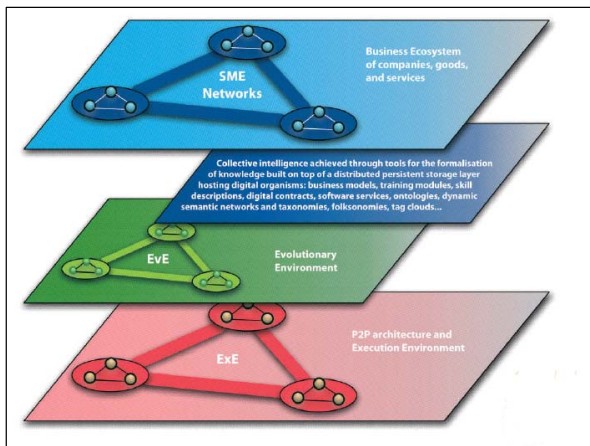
SME Networks

Business Ecosystem of companies, goods, and services

Collective intelligence achieved through tools for the formalisation of knowledge built on top of a distributed persistent storage layer hosting digital organisms: business models, training modules, skill descriptions, digital contracts, software services, ontologies, dynamic semantic networks and taxonomies, folksonomies, tag clouds...

EvE

Evolutionary Environment

ExE

P2P architecture and Execution Environment